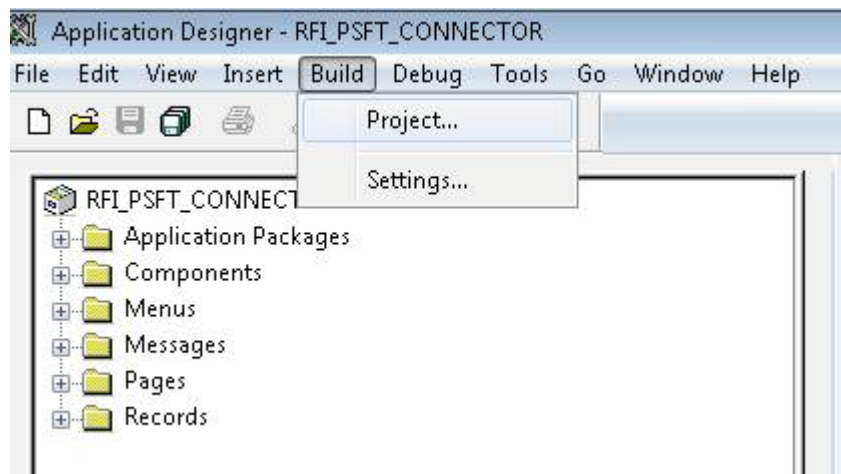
Application Designer - RFI_PSFT_CONNECTOR

File Edit View Insert Build Debug Tools Go Window Help

Project...

Settings...

RFI_PSFT_CONNECT

Application Packages
Components
Menus
Messages
Pages
Records